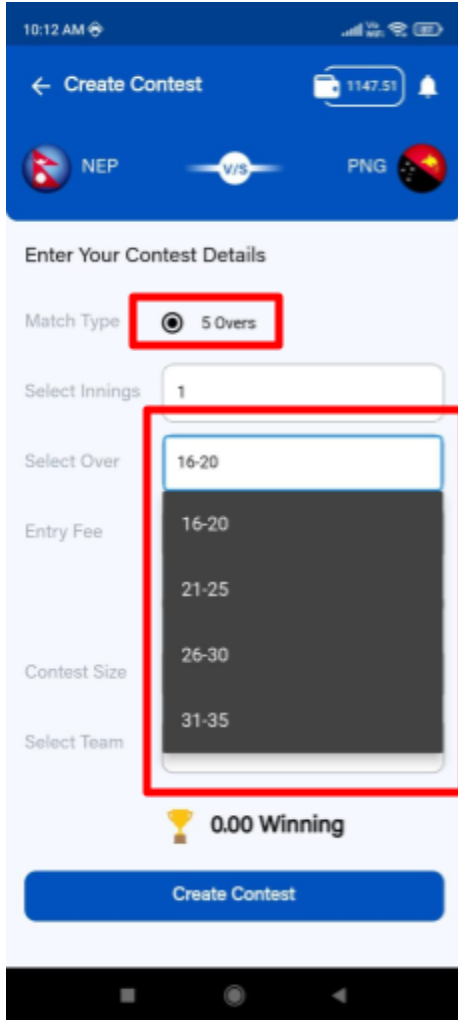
10:12 AM

Create Contest

1147.51

NEP

V/S

PNG

Enter Your Contest Details

Match Type

5 Overs

Select Innings

1

Select Over

16-20

Entry Fee

16-20

21-25

26-30

31-35

Contest Size

Select Team

0.00 Winning

Create Contest